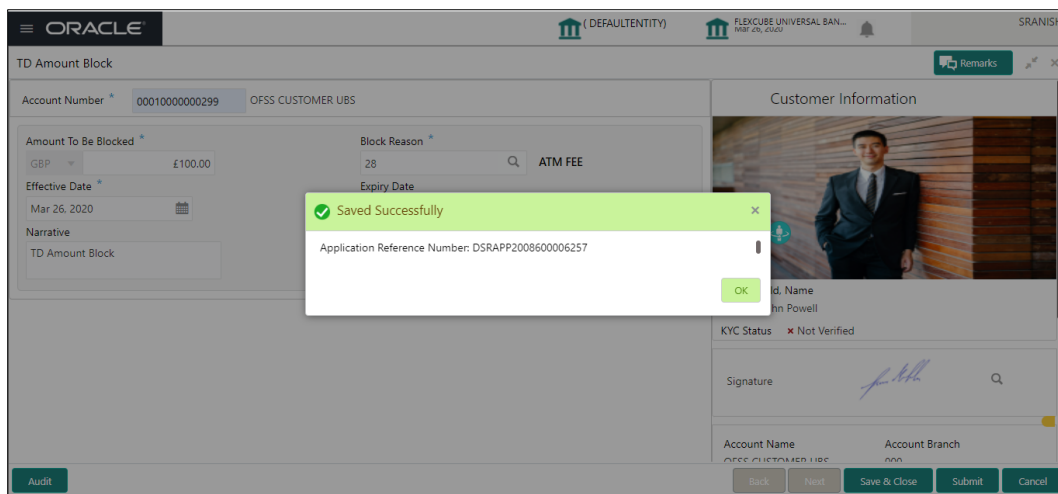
ORACLE

(DEFAULTENTITY)

FLEXCUBE UNIVERSAL BAN...
Mar 26, 2020

SRANISH

TD Amount Block

Remarks

Account Number *
00010000000299
OFSS CUSTOMER UBS

Customer Information

Amount To Be Blocked *
GBP
£100.00

Block Reason *
28
ATM FEE

Effective Date *
Mar 26, 2020

Expiry Date

Narrative
TD Amount Block

Saved Successfully

Application Reference Number: DSRAPP2008600006257

OK

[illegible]ld, Name
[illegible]hn Powell

KYC Status × Not Verified

Signature

Account Name
OFSS CUSTOMER UBS

Account Branch
000

Audit

Back

Next

Save & Close

Submit

Cancel